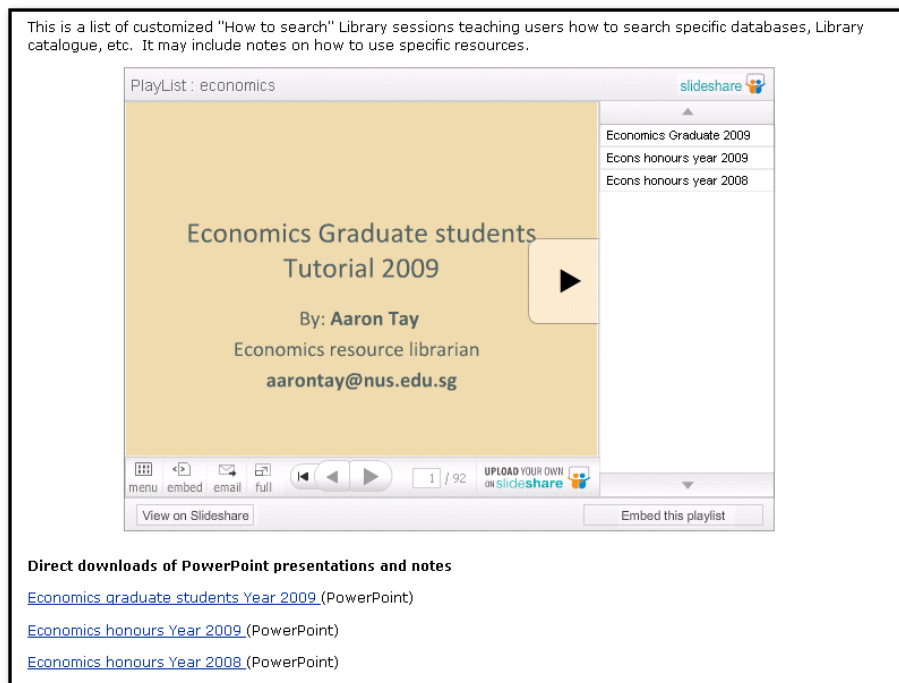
This is a list of customized "How to search" Library sessions teaching users how to search specific databases, Library catalogue, etc. It may include notes on how to use specific resources.

PlayList : economics

slideshare

Economics Graduate 2009

Econs honours year 2009

Econs honours year 2008

Economics Graduate students Tutorial 2009

By: **Aaron Tay**

Economics resource librarian

**aarontay@nus.edu.sg**

menu embed email full

1 / 92

UPLOAD YOUR OWN ON slideshare

View on Slideshare

Embed this playlist

**Direct downloads of PowerPoint presentations and notes**

Economics graduate students Year 2009 (PowerPoint)

Economics honours Year 2009 (PowerPoint)

Economics honours Year 2008 (PowerPoint)